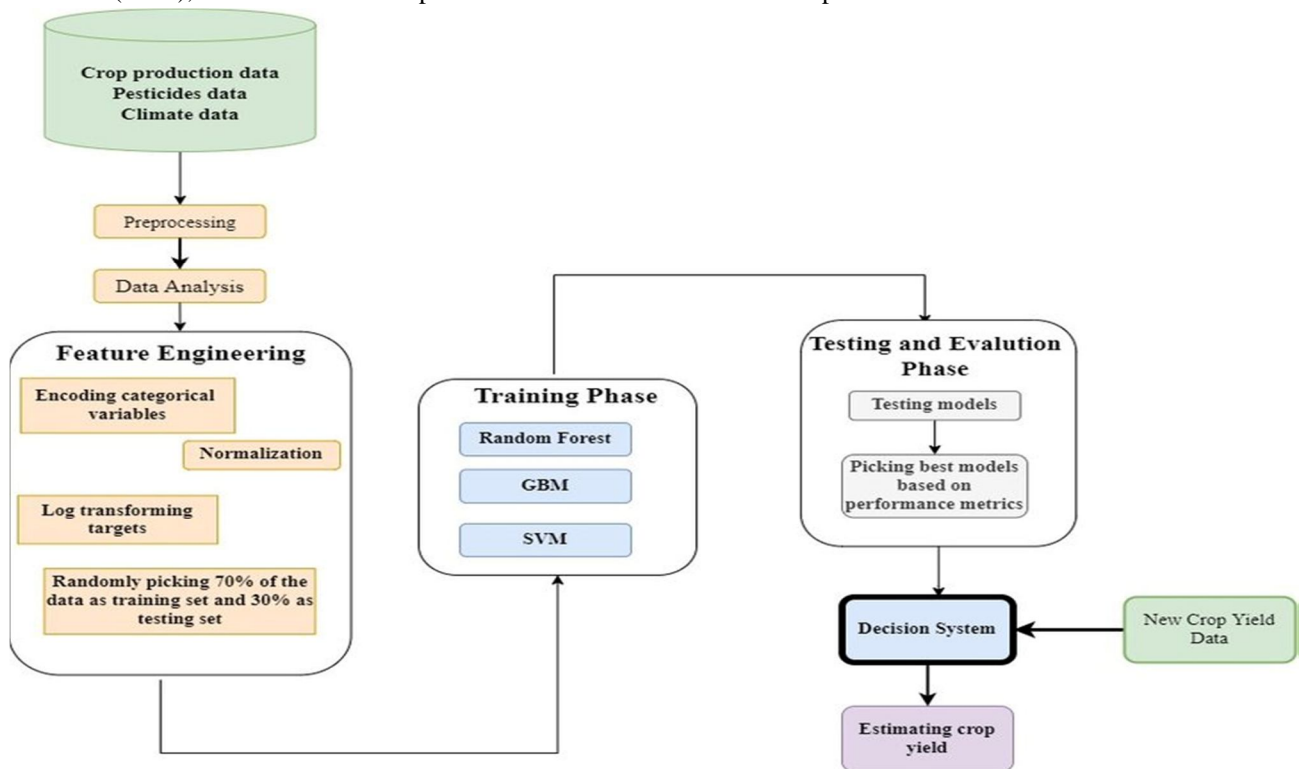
Crop production data
Pesticides data
Climate data

Preprocessing

Data Analysis

Feature Engineering

Encoding categorical variables

Normalization

Log transforming targets

Randomly picking 70% of the data as training set and 30% as testing set

Training Phase

Random Forest

GBM

SVM

Testing and Evalution Phase

Testing models

Picking best models based on performance metrics

Decision System

New Crop Yield Data

Estimating crop yield